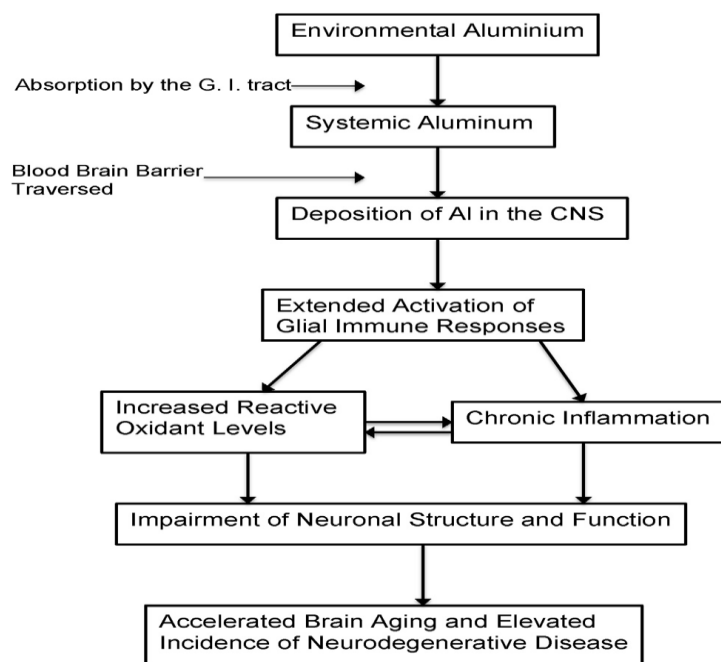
Environmental Aluminium

Absorption by the G. I. tract

Systemic Aluminum

Blood Brain Barrier Traversed

Deposition of Al in the CNS

Extended Activation of Glial Immune Responses

Increased Reactive Oxidant Levels

Chronic Inflammation

Impairment of Neuronal Structure and Function

Accelerated Brain Aging and Elevated Incidence of Neurodegenerative Disease